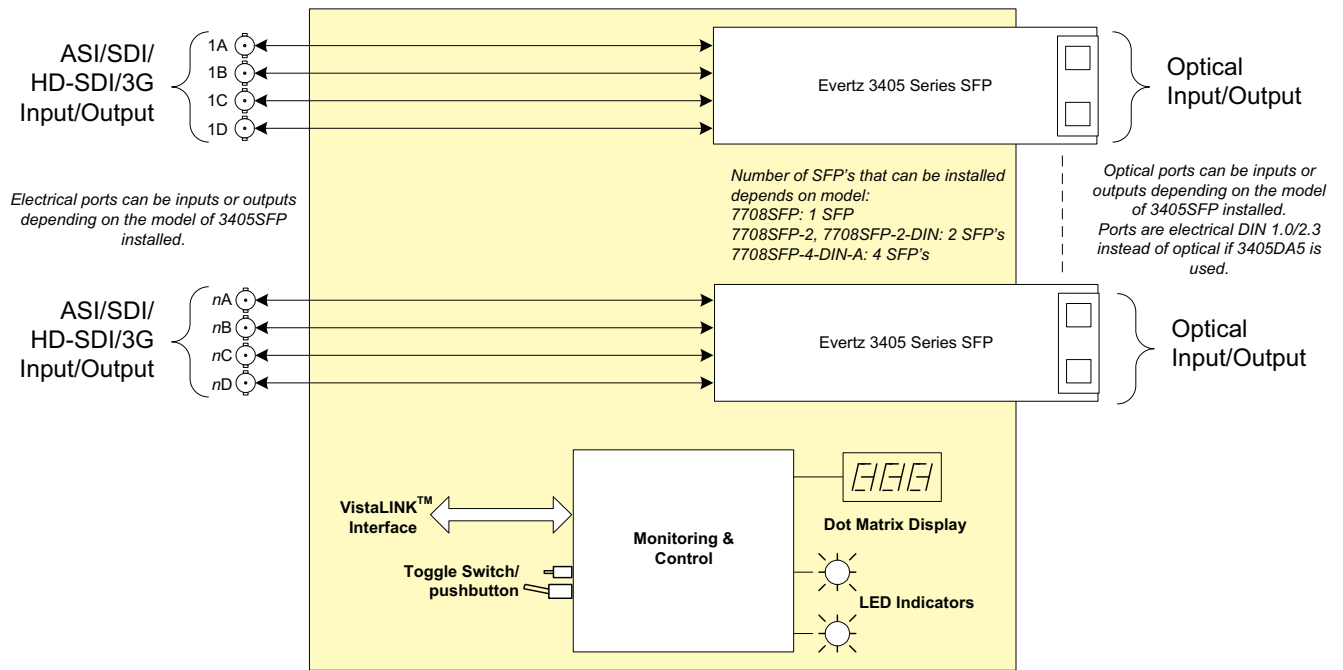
ASI/SDI/ HD-SDI/3G Input/Output

1A
1B
1C
1D

Evertz 3405 Series SFP

Optical Input/Output

Electrical ports can be inputs or outputs depending on the model of 3405SFP installed.

Number of SFP's that can be installed depends on model:
7708SFP: 1 SFP
7708SFP-2, 7708SFP-2-DIN: 2 SFP's
7708SFP-4-DIN-A: 4 SFP's

Optical ports can be inputs or outputs depending on the model of 3405SFP installed. Ports are electrical DIN 1.0/2.3 instead of optical if 3405DA5 is used.

ASI/SDI/ HD-SDI/3G Input/Output

nA
nB
nC
nD

Evertz 3405 Series SFP

Optical Input/Output

VistaLINK$^{TM}$ Interface

Monitoring & Control

Dot Matrix Display

Toggle Switch/ pushbutton

LED Indicators